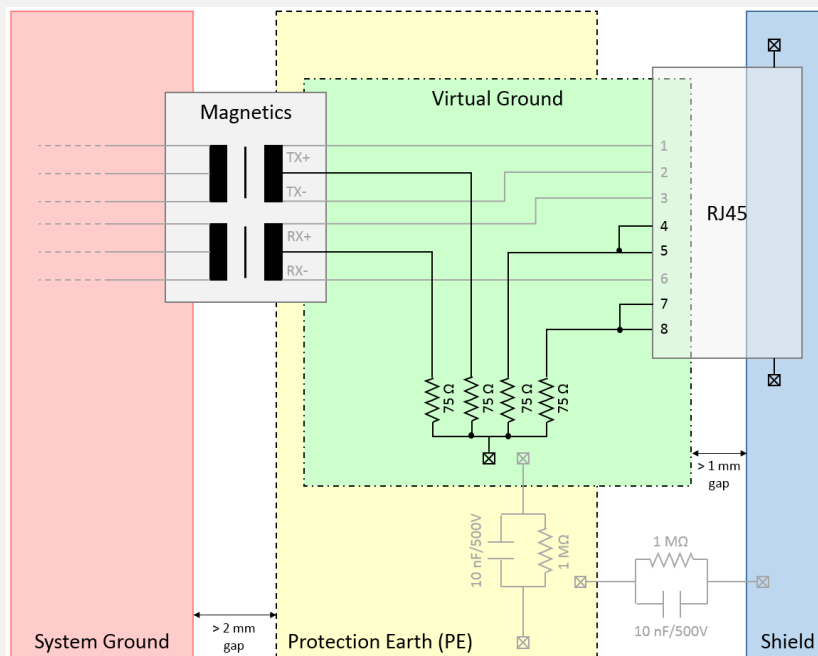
Magnetics

Virtual Ground

TX+

TX-

RX+

RX-

1

2

3

4

5

6

7

8

RJ45

75 Ω

75 Ω

75 Ω

75 Ω

> 1 mm gap

10 nF/500V

1 MΩ

1 MΩ

10 nF/500V

> 2 mm gap

System Ground

Protection Earth (PE)

Shield